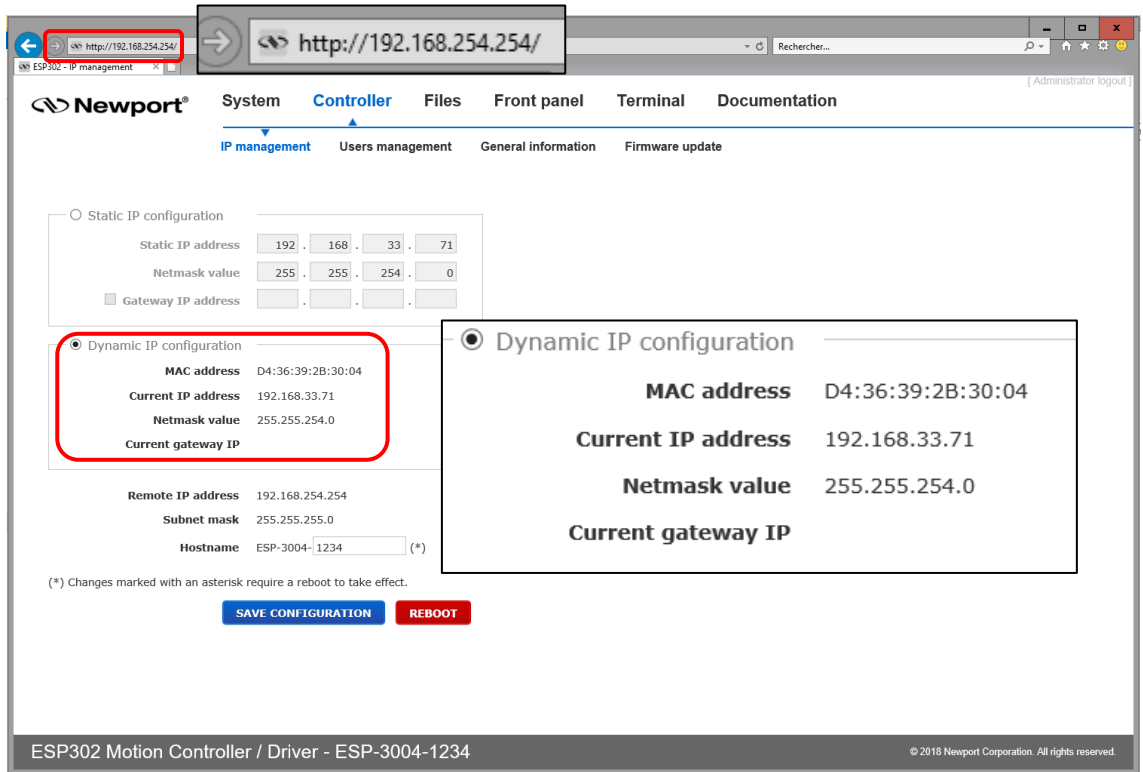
http://192.168.254.254/
http://192.168.254.254/
Rechercher...
ESP302 - IP management

[ Administrator logout ]

Newport®

System Controller Files Front panel Terminal Documentation

IP management Users management General information Firmware update

Static IP configuration

| Static IP address | 192 . 168 . 33 . 71 |
|---|---|
| Netmask value | 255 . 255 . 254 . 0 |
| Gateway IP address | . . . |

Dynamic IP configuration

| MAC address | D4:36:39:2B:30:04 |
|---|---|
| Current IP address | 192.168.33.71 |
| Netmask value | 255.255.254.0 |
| Current gateway IP | |

Dynamic IP configuration

| MAC address | D4:36:39:2B:30:04 |
|---|---|
| Current IP address | 192.168.33.71 |
| Netmask value | 255.255.254.0 |
| Current gateway IP | |

| Remote IP address | 192.168.254.254 |
|---|---|
| Subnet mask | 255.255.255.0 |
| Hostname | ESP-3004- 1234 (*) |

(*) Changes marked with an asterisk require a reboot to take effect.

SAVE CONFIGURATION REBOOT

ESP302 Motion Controller / Driver - ESP-3004-1234

© 2018 Newport Corporation. All rights reserved.